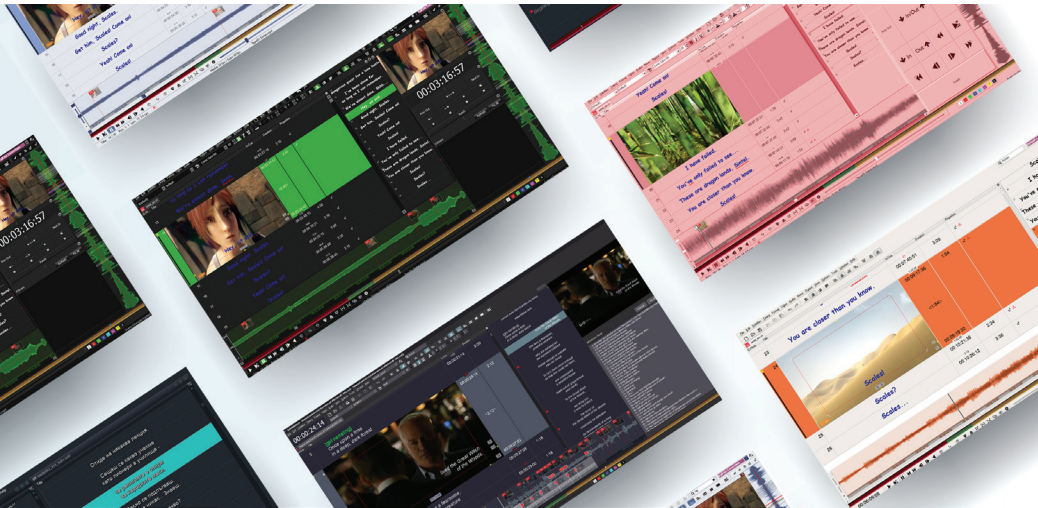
Good night, Scales.
Get him, Scales! Come on!
Scales?
Yeah! Come on!
Scales!

00:03:16:57

Hey!

"Yeah! Come on!
Scales!

I have failed.
You've only failed to see...
These are dragon lands, Scales!
You are closer than you know.
Scales!

00:03:16:57

You are closer than you know.
Scales!
Scales?
Scales...

00:00:24:14

Inside the Great Wall of the citadel.